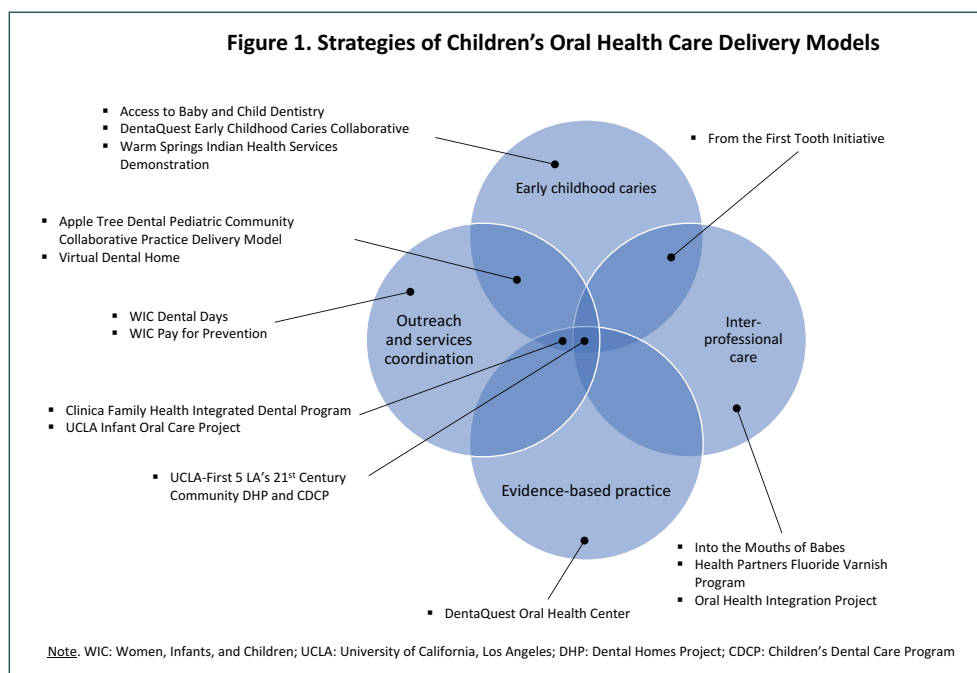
Figure 1. Strategies of Children's Oral Health Care Delivery Models

- Access to Baby and Child Dentistry
- DentaQuest Early Childhood Caries Collaborative
- Warm Springs Indian Health Services Demonstration

- From the First Tooth Initiative

Early childhood caries

- Apple Tree Dental Pediatric Community Collaborative Practice Delivery Model
- Virtual Dental Home

- WIC Dental Days
- WIC Pay for Prevention

Outreach and services coordination

Inter-professional care

- Clinica Family Health Integrated Dental Program
- UCLA Infant Oral Care Project

- UCLA-First 5 LA's 21$^{st}$ Century Community DHP and CDCP

Evidence-based practice

- Into the Mouths of Babes
- Health Partners Fluoride Varnish Program
- Oral Health Integration Project

- DentaQuest Oral Health Center

Note. WIC: Women, Infants, and Children; UCLA: University of California, Los Angeles; DHP: Dental Homes Project; CDCP: Children's Dental Care Program